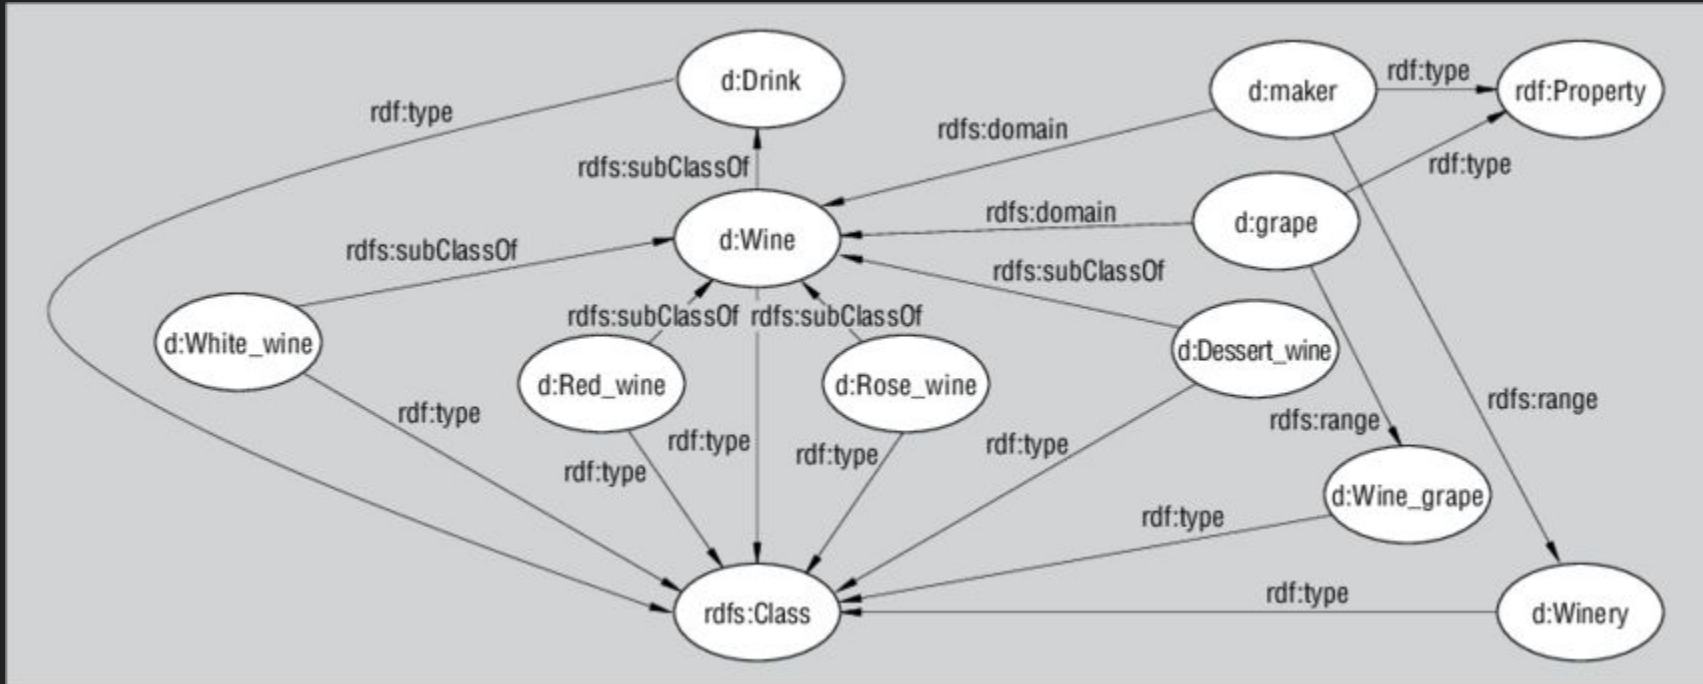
d:Drink
rdf:type
d:maker
rdf:type
rdf:Property
rdfs:domain
rdfs:subClassOf
rdf:type
d:grape
rdfs:domain
d:Wine
rdfs:subClassOf
rdfs:subClassOf
rdfs:subClassOf
rdfs:subClassOf
d:White_wine
d:Dessert_wine
d:Red_wine
d:Rose_wine
rdf:type
rdfs:range
rdfs:range
rdf:type
rdf:type
rdf:type
rdf:type
d:Wine_grape
rdf:type
rdf:type
rdfs:Class
d:Winery